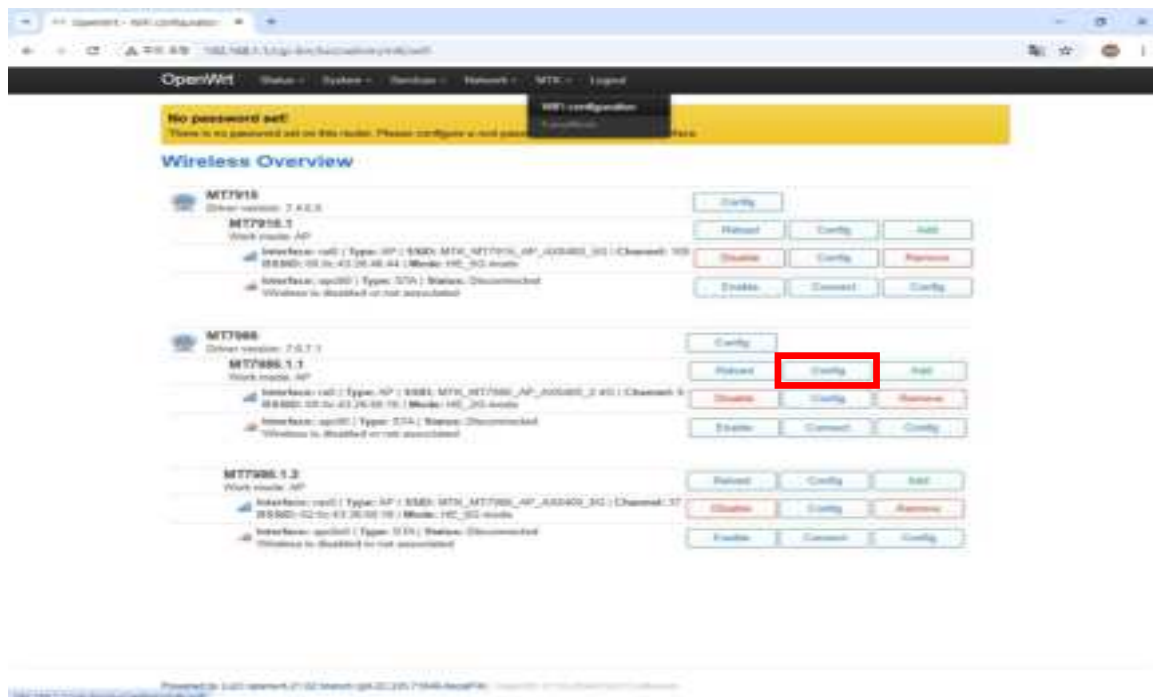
OpenWrt Status System Services Network MTK Logout

WiFi configuration

No password set!
There is no password set on this router. Please configure a root password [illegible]

Wireless Overview

MT7915
Driver version: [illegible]

Config

MT7915.1
Work mode: AP

Reload Config Add

Interface: ra0 | Type: AP | SSID: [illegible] | Channel: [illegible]
BSSID: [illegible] | Mode: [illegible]

Disable Config Remove

Interface: apcli0 | Type: STA | Status: Disconnected
Wireless is disabled or not associated

Enable Connect Config

MT7986
Driver version: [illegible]

Config

MT7986.1.1
Work mode: AP

Reload Config Add

Interface: ra0 | Type: AP | SSID: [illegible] | Channel: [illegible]
BSSID: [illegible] | Mode: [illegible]

Disable Config Remove

Interface: apcli0 | Type: STA | Status: Disconnected
Wireless is disabled or not associated

Enable Connect Config

MT7986.1.2
Work mode: AP

Reload Config Add

Interface: rax0 | Type: AP | SSID: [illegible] | Channel: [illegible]
BSSID: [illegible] | Mode: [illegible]

Disable Config Remove

Interface: apclix0 | Type: STA | Status: Disconnected
Wireless is disabled or not associated

Enable Connect Config

Powered by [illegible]